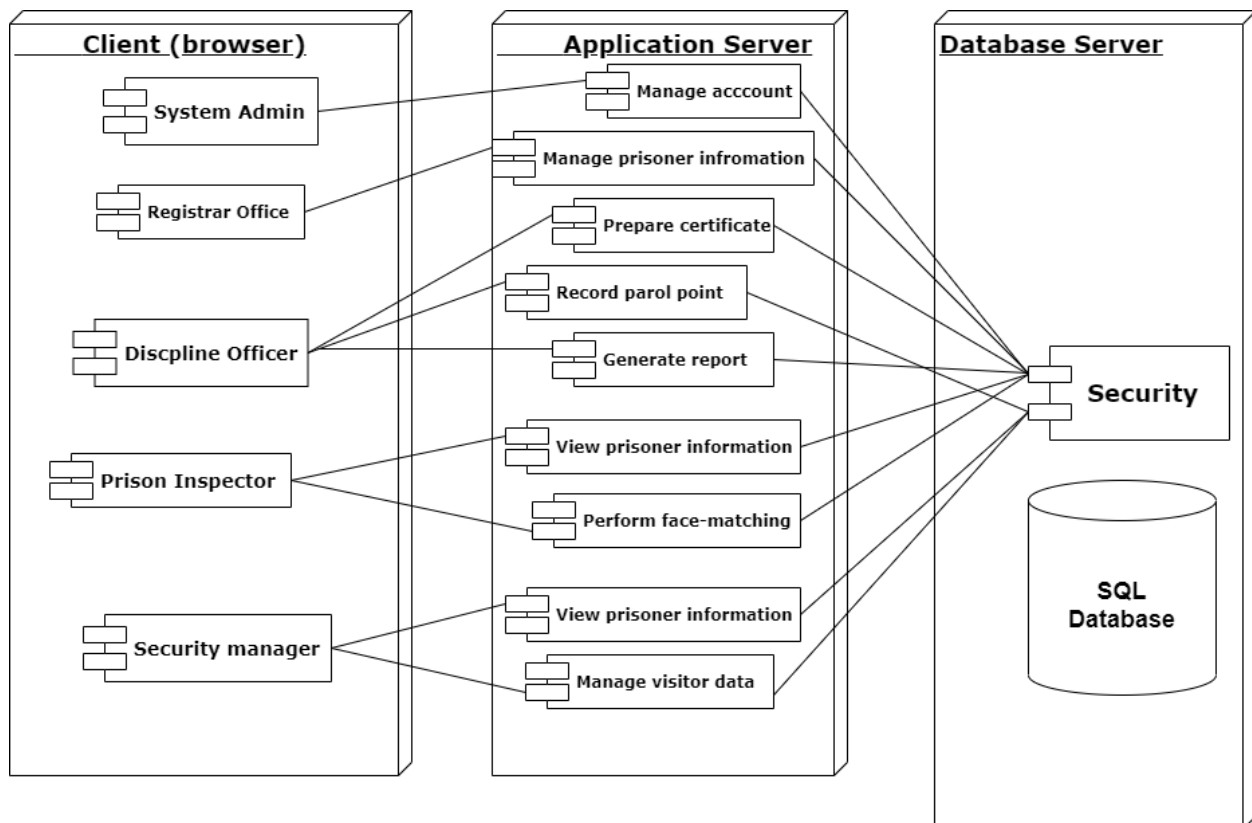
Client (browser)

System Admin

Registrar Office

Discpline Officer

Prison Inspector

Security manager

Application Server

Manage acccount

Manage prisoner infromation

Prepare certificate

Record parol point

Generate report

View prisoner information

Perform face-matching

View prisoner information

Manage visitor data

Database Server

Security

SQL Database